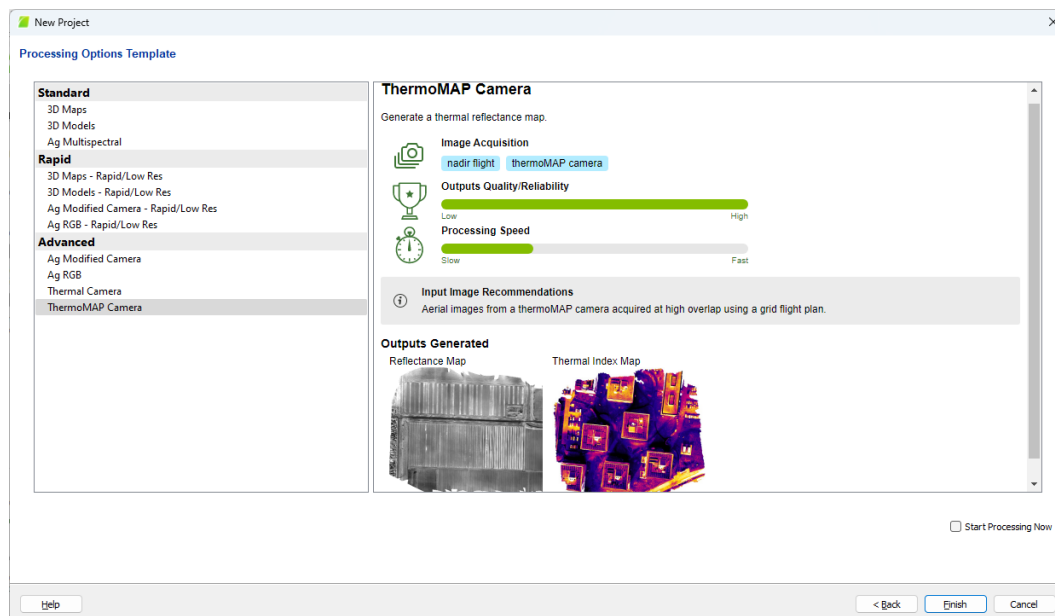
New Project

Processing Options Template

Standard
3D Maps
3D Models
Ag Multispectral
Rapid
3D Maps - Rapid/Low Res
3D Models - Rapid/Low Res
Ag Modified Camera - Rapid/Low Res
Ag RGB - Rapid/Low Res
Advanced
Ag Modified Camera
Ag RGB
Thermal Camera
ThermoMAP Camera

ThermoMAP Camera

Generate a thermal reflectance map.

Image Acquisition
nadir flight
thermoMAP camera

Outputs Quality/Reliability
Low
High

Processing Speed
Slow
Fast

Input Image Recommendations
Aerial images from a thermoMAP camera acquired at high overlap using a grid flight plan.

Outputs Generated
Reflectance Map
Thermal Index Map

Start Processing Now

Help
< Back
Finish
Cancel